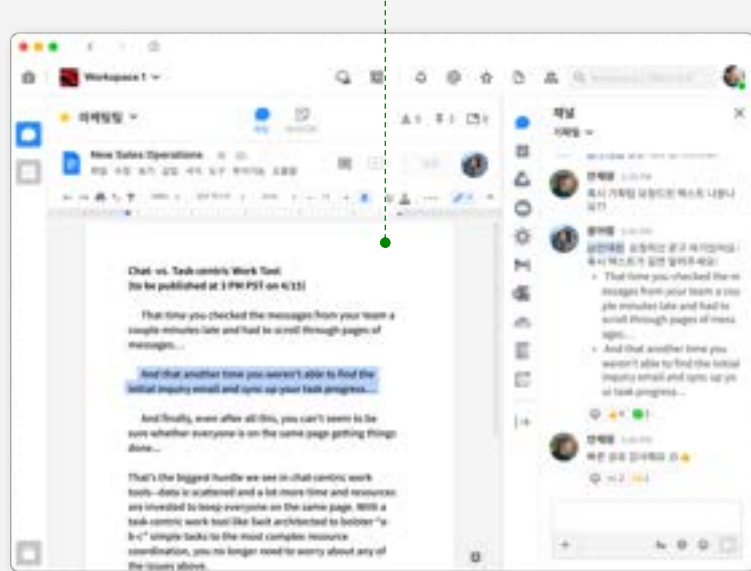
Workspace 1

마케팅팀

New Sales Operations

Chat- vs. Task-centric Work Tool
(to be published at 3 PM PST on 4/15)

That time you checked the messages from your team a couple minutes late and had to scroll through pages of messages...

And that another time you weren't able to find the initial inquiry email and sync up your task progress...

And finally, even after all this, you can't seem to be sure whether everyone is on the same page getting things done...

That's the biggest hurdle we see in chat-centric work tools—data is scattered and a lot more time and resources are invested to keep everyone on the same page. With a task-centric work tool like Swit architected to bolster "a-b-c" simple tasks to the most complex resource coordination, you no longer need to worry about any of the issues above.

채널
기획팀

혹시 기획팀 요청하신 텍스트 나왔나요?

That time you checked the messages from your team a couple minutes late and had to scroll through pages of messages...

And that another time you weren't able to find the initial inquiry email and sync up your task progress...

빠른 공유 감사해요